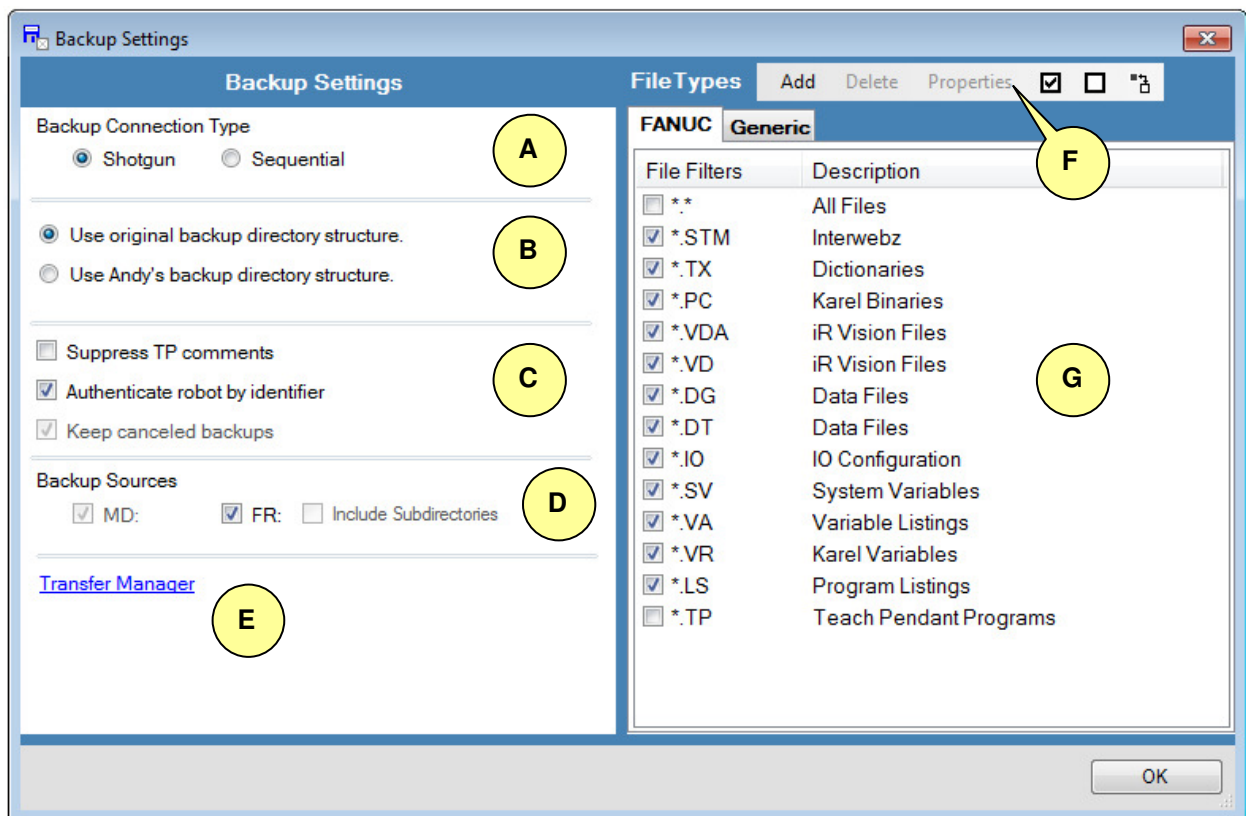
Backup Settings

Backup Settings

Backup Connection Type
Shotgun Sequential

A

Use original backup directory structure.
Use Andy's backup directory structure.

B

Suppress TP comments
Authenticate robot by identifier
Keep canceled backups

C

Backup Sources
MD: FR: Include Subdirectories

D

Transfer Manager

E

FileTypes Add Delete Properties

F

FANUC Generic

| File Filters | Description |
|---|---|
| \*.\* | All Files |
| \*.STM | Interwebz |
| \*.TX | Dictionaries |
| \*.PC | Karel Binaries |
| \*.VDA | iR Vision Files |
| \*.VD | iR Vision Files |
| \*.DG | Data Files |
| \*.DT | Data Files |
| \*.IO | IO Configuration |
| \*.SV | System Variables |
| \*.VA | Variable Listings |
| \*.VR | Karel Variables |
| \*.LS | Program Listings |
| \*.TP | Teach Pendant Programs |

G

OK